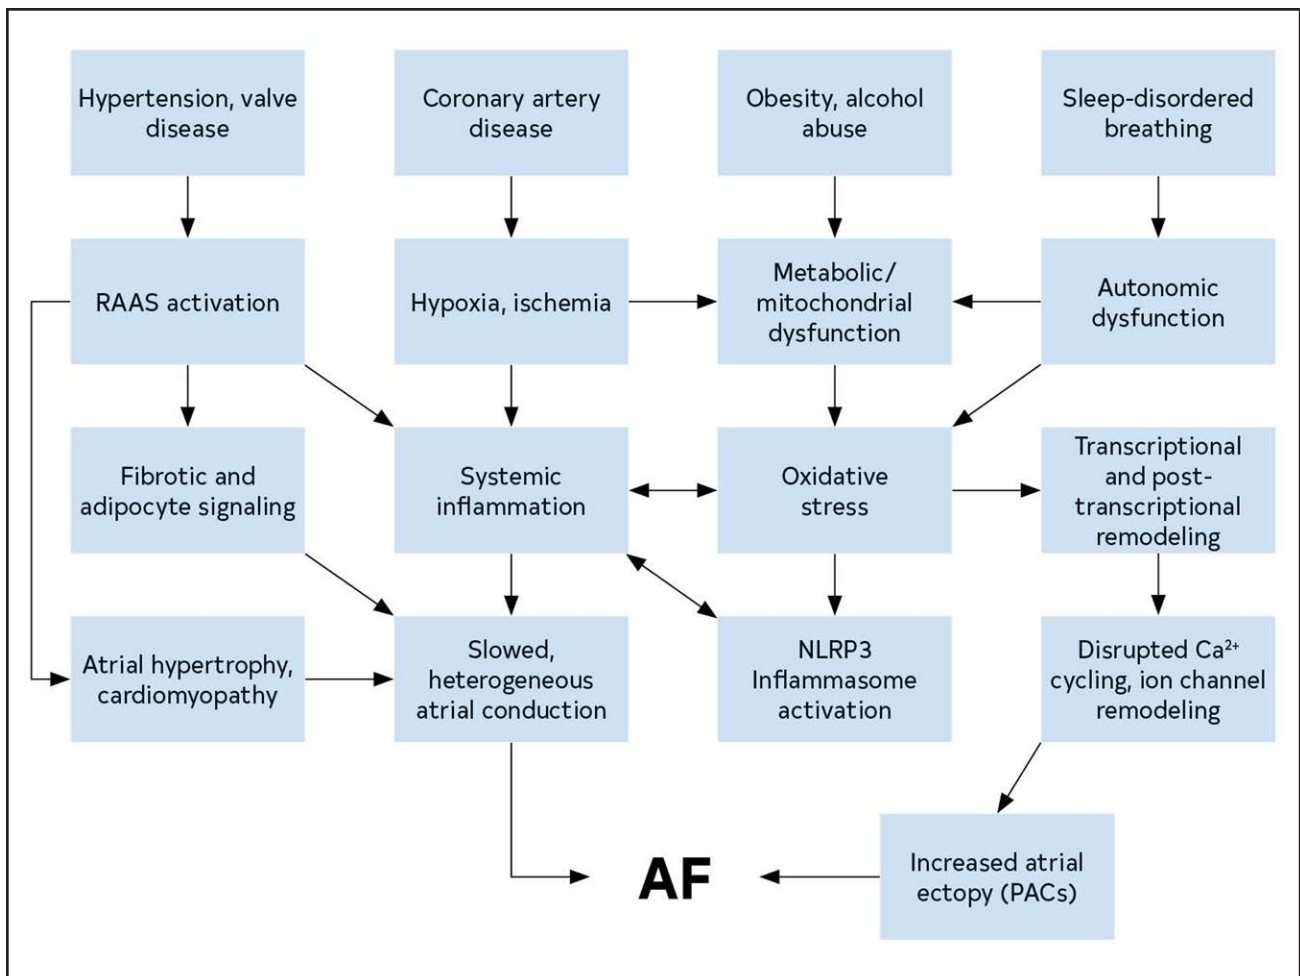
Hypertension, valve disease

Coronary artery disease

Obesity, alcohol abuse

Sleep-disordered breathing

RAAS activation

Hypoxia, ischemia

Metabolic/ mitochondrial dysfunction

Autonomic dysfunction

Fibrotic and adipocyte signaling

Systemic inflammation

Oxidative stress

Transcriptional and post-transcriptional remodeling

Atrial hypertrophy, cardiomyopathy

Slowed, heterogeneous atrial conduction

NLRP3 Inflammasome activation

Disrupted $Ca^{2+}$ cycling, ion channel remodeling

AF

Increased atrial ectopy (PACs)